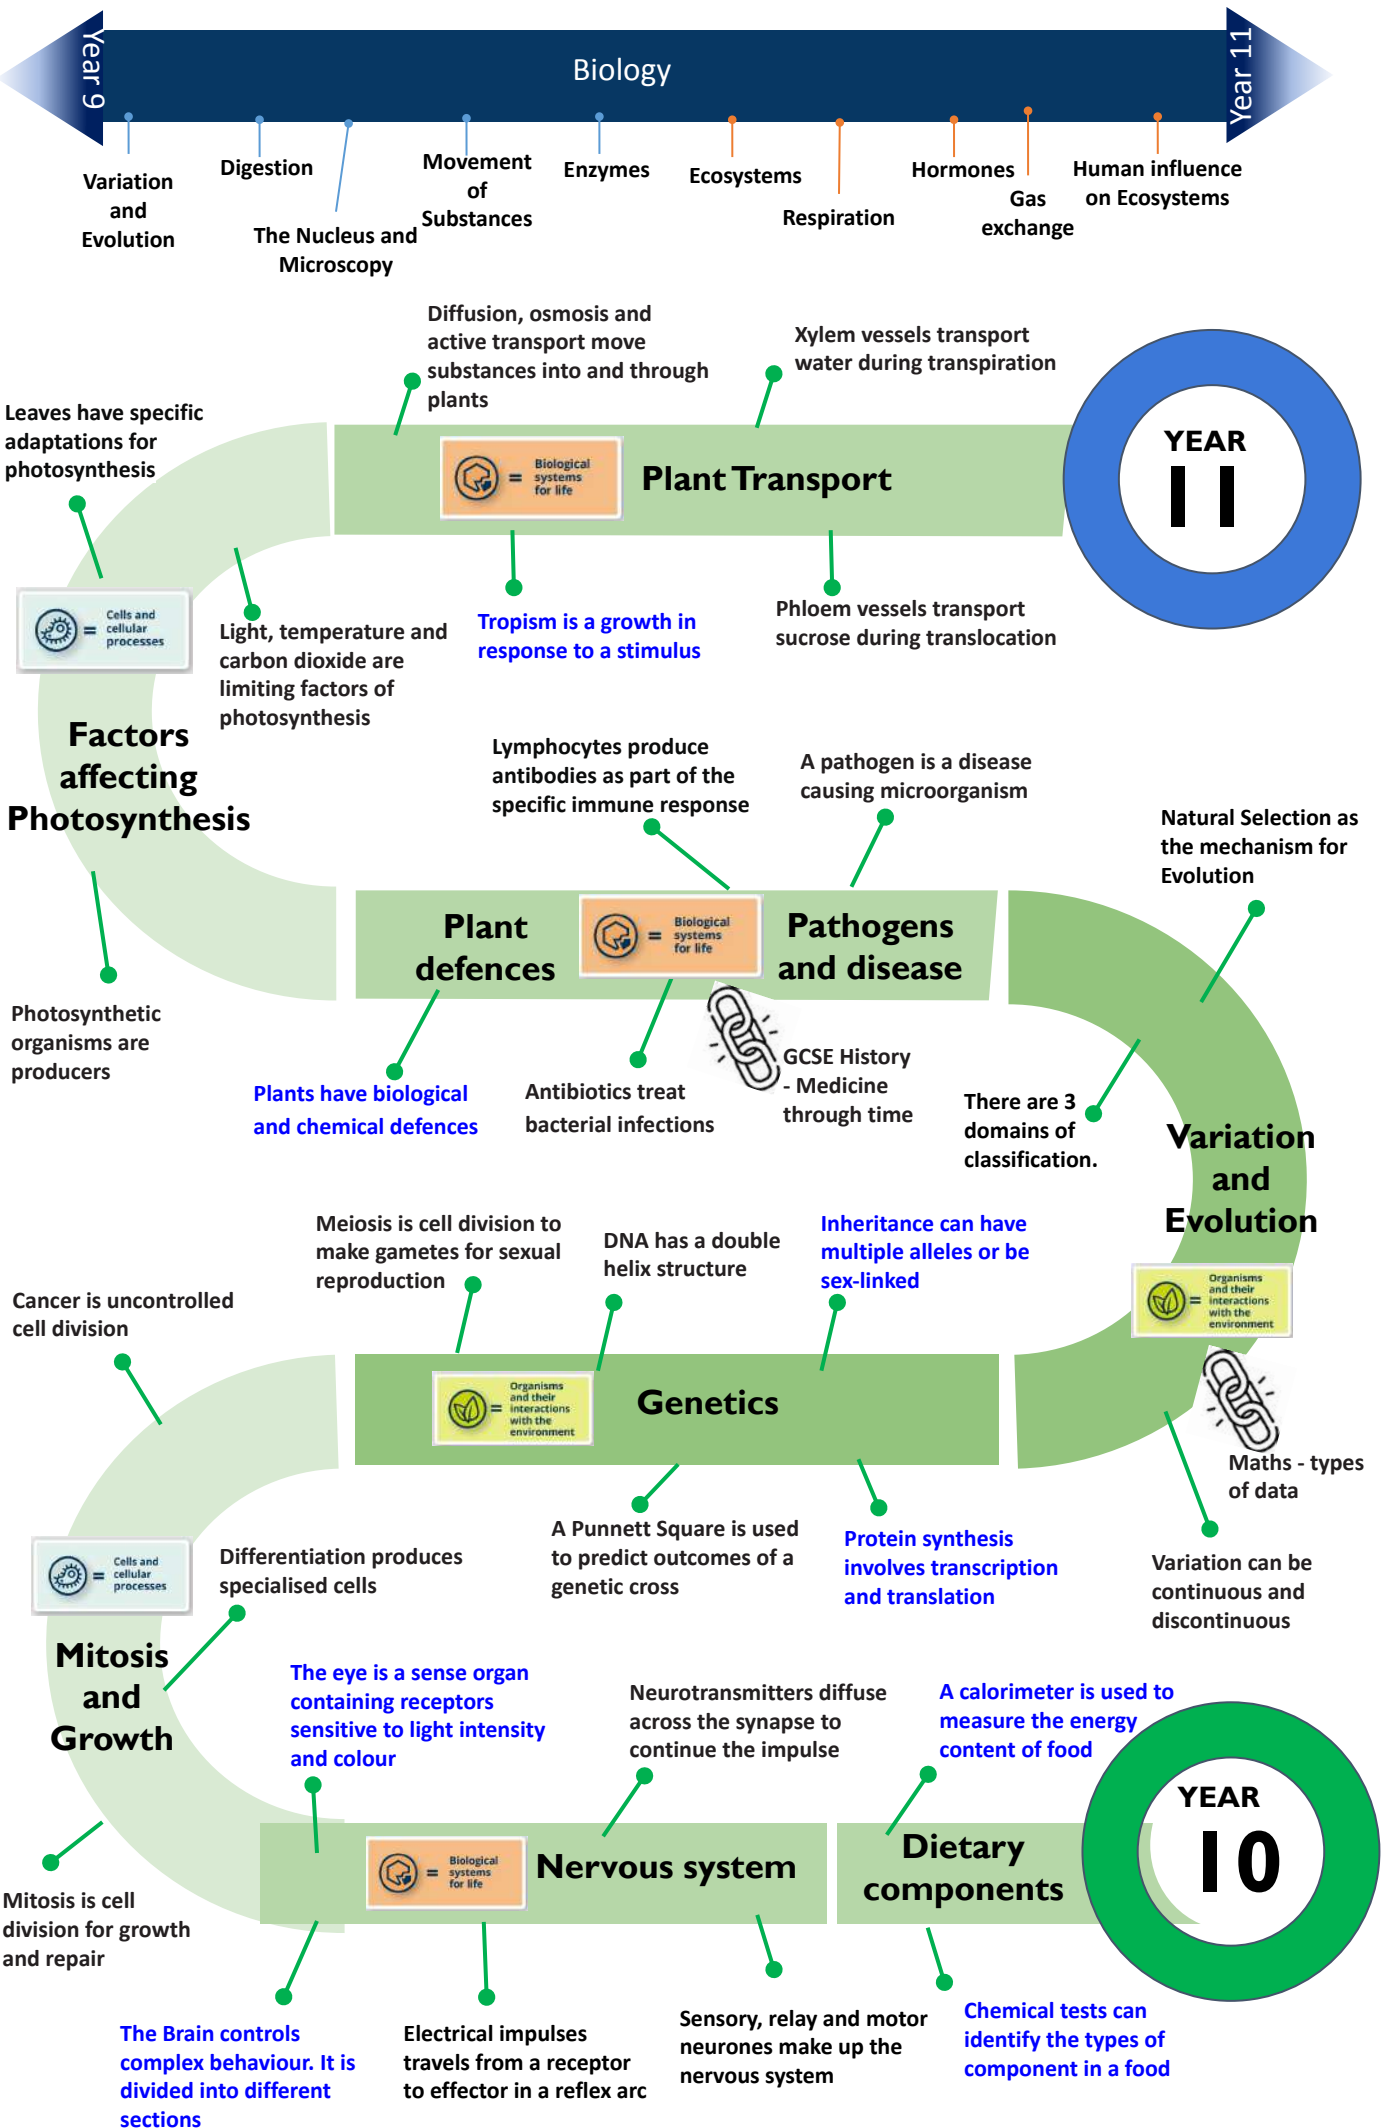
Year 9

Biology

Year 11

Variation and Evolution

Digestion

The Nucleus and Microscopy

Movement of Substances

Enzymes

Ecosystems

Respiration

Hormones

Gas exchange

Human influence on Ecosystems

Diffusion, osmosis and active transport move substances into and through plants

Xylem vessels transport water during transpiration

YEAR 11

Leaves have specific adaptations for photosynthesis

Biological systems for life

Plant Transport

Cells and cellular processes

Light, temperature and carbon dioxide are limiting factors of photosynthesis

Tropism is a growth in response to a stimulus

Phloem vessels transport sucrose during translocation

Factors affecting Photosynthesis

Lymphocytes produce antibodies as part of the specific immune response

A pathogen is a disease causing microorganism

Natural Selection as the mechanism for Evolution

Plant defences

Biological systems for life

Pathogens and disease

Photosynthetic organisms are producers

Plants have biological and chemical defences

Antibiotics treat bacterial infections

GCSE History - Medicine through time

There are 3 domains of classification.

Variation and Evolution

Meiosis is cell division to make gametes for sexual reproduction

DNA has a double helix structure

Inheritance can have multiple alleles or be sex-linked

Organisms and their interactions with the environment

Cancer is uncontrolled cell division

Organisms and their interactions with the environment

Genetics

Maths - types of data

A Punnett Square is used to predict outcomes of a genetic cross

Protein synthesis involves transcription and translation

Variation can be continuous and discontinuous

Cells and cellular processes

Differentiation produces specialised cells

Mitosis and Growth

The eye is a sense organ containing receptors sensitive to light intensity and colour

Neurotransmitters diffuse across the synapse to continue the impulse

A calorimeter is used to measure the energy content of food

YEAR 10

Biological systems for life

Nervous system

Dietary components

Mitosis is cell division for growth and repair

The Brain controls complex behaviour. It is divided into different sections

Electrical impulses travels from a receptor to effector in a reflex arc

Sensory, relay and motor neurones make up the nervous system

Chemical tests can identify the types of component in a food